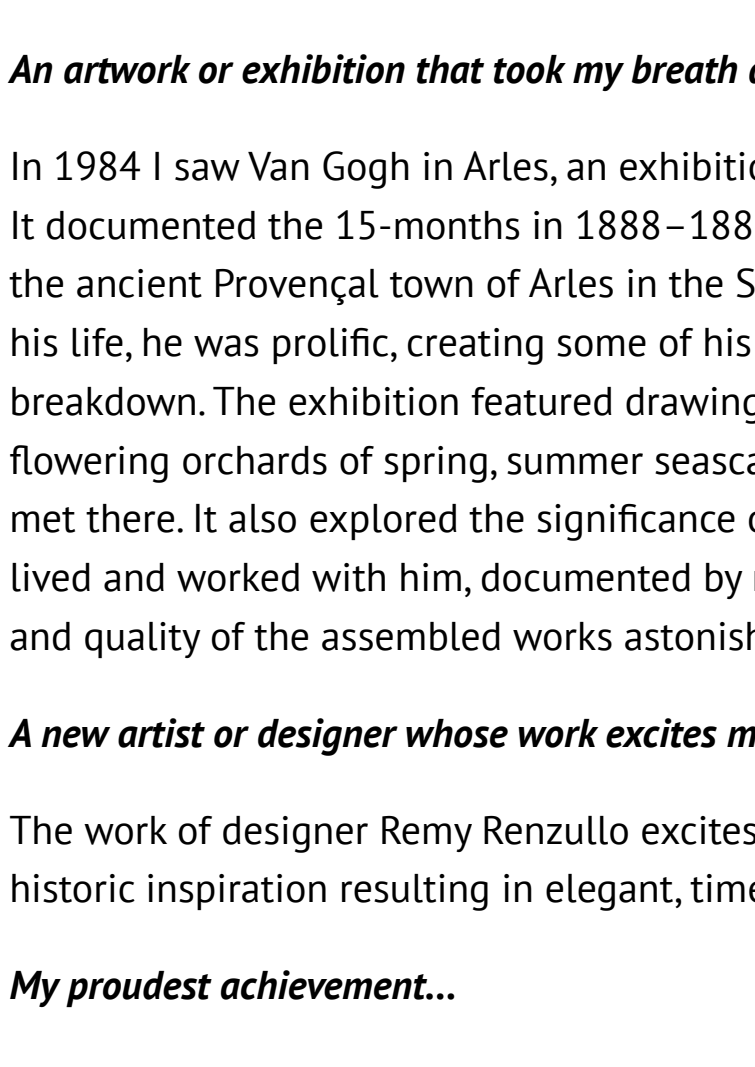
*An artwork or exhibition that took my breath* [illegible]

In 1984 I saw Van Gogh in Arles, an exhibitio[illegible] It documented the 15-months in 1888–188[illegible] the ancient Provençal town of Arles in the S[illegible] his life, he was prolific, creating some of his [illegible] breakdown. The exhibition featured drawing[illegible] flowering orchards of spring, summer seasca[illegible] met there. It also explored the significance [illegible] lived and worked with him, documented by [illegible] and quality of the assembled works astonish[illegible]

*A new artist or designer whose work excites m*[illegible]

The work of designer Remy Renzullo excites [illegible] historic inspiration resulting in elegant, tim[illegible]

*My proudest achievement...*